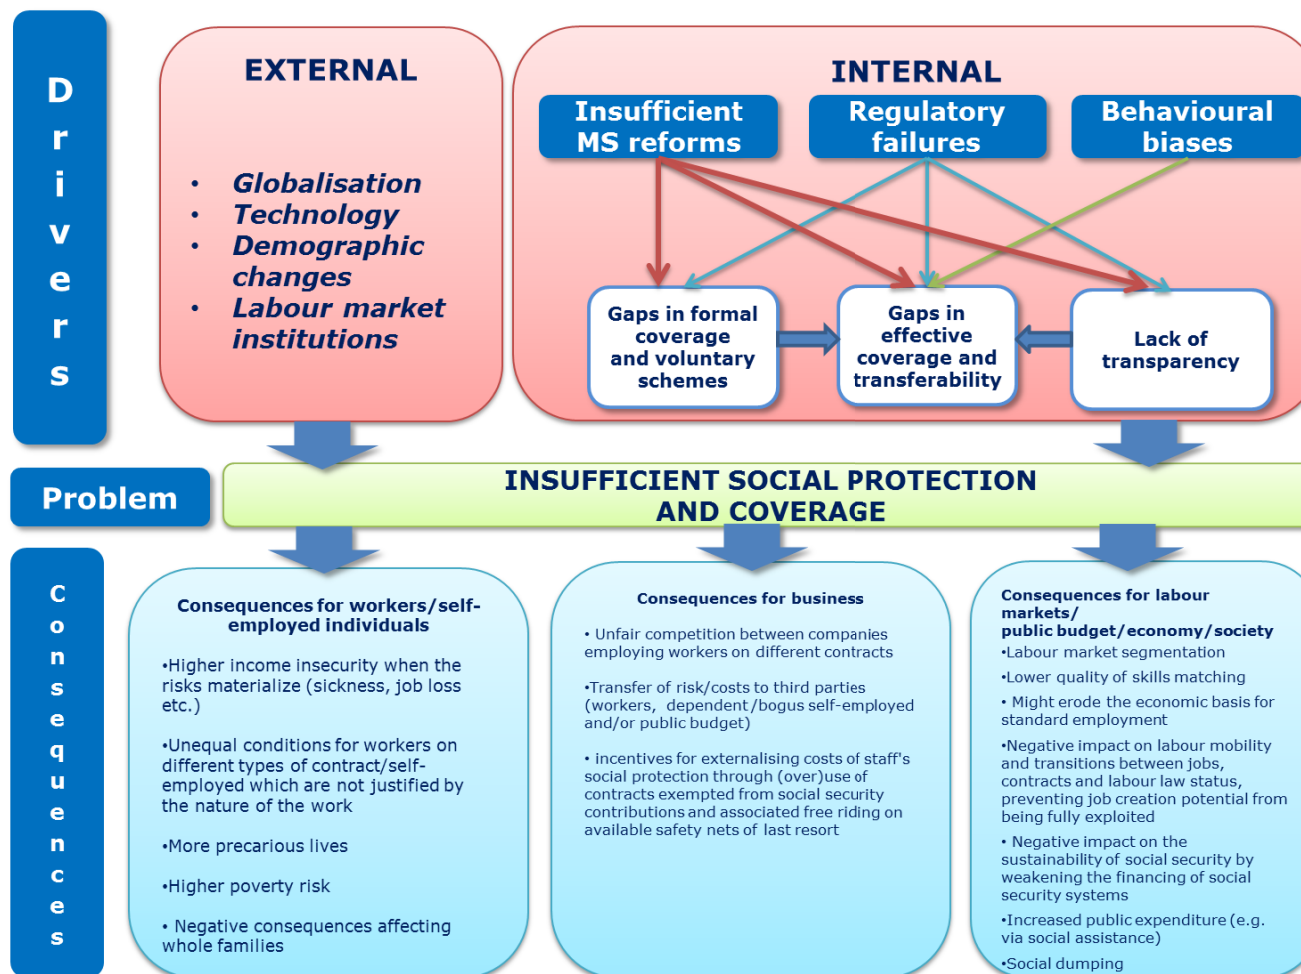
Drivers

EXTERNAL

- Globalisation
- Technology
- Demographic changes
- Labour market institutions

INTERNAL

Insufficient MS reforms

Regulatory failures

Behavioural biases

Gaps in formal coverage and voluntary schemes

Gaps in effective coverage and transferability

Lack of transparency

Problem

INSUFFICIENT SOCIAL PROTECTION AND COVERAGE

Consequences

Consequences for workers/self-employed individuals

•Higher income insecurity when the risks materialize (sickness, job loss etc.)

•Unequal conditions for workers on different types of contract/self-employed which are not justified by the nature of the work

•More precarious lives

•Higher poverty risk

• Negative consequences affecting whole families

Consequences for business

• Unfair competition between companies employing workers on different contracts

•Transfer of risk/costs to third parties (workers, dependent/bogus self-employed and/or public budget)

• incentives for externalising costs of staff's social protection through (over)use of contracts exempted from social security contributions and associated free riding on available safety nets of last resort

Consequences for labour markets/ public budget/economy/society
•Labour market segmentation

•Lower quality of skills matching

• Might erode the economic basis for standard employment

•Negative impact on labour mobility and transitions between jobs, contracts and labour law status, preventing job creation potential from being fully exploited

• Negative impact on the sustainability of social security by weakening the financing of social security systems

•Increased public expenditure (e.g. via social assistance)

•Social dumping